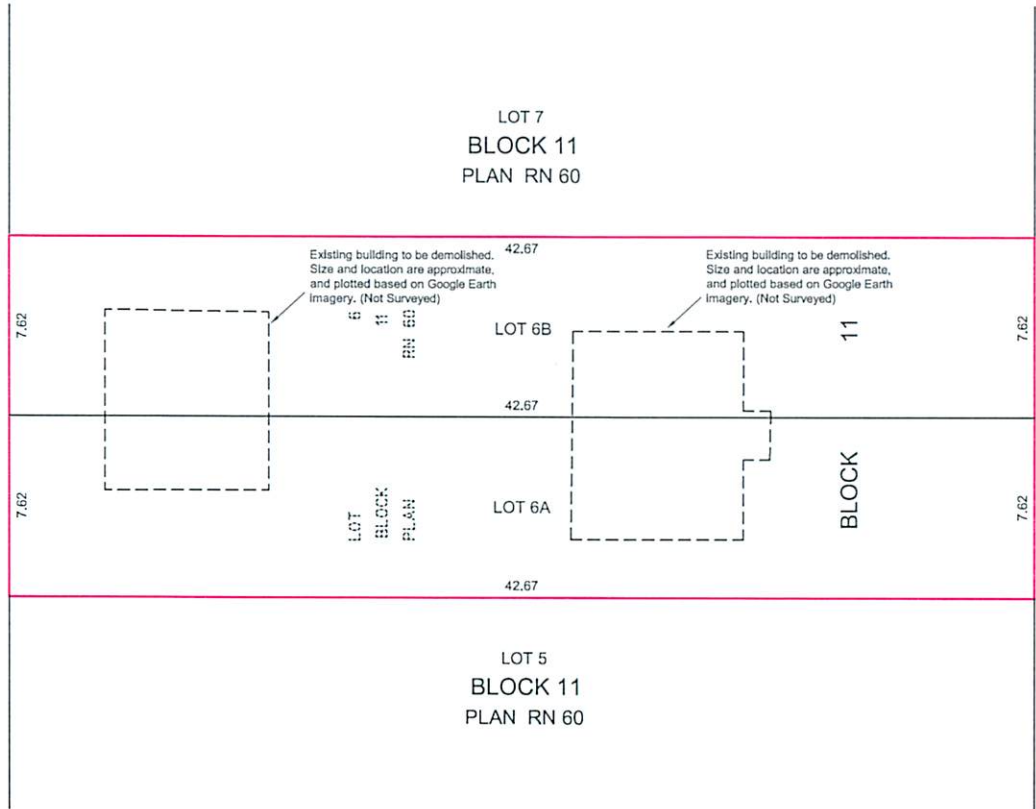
LOT 7
BLOCK 11
PLAN RN 60

Existing building to be demolished. Size and location are approximate, and plotted based on Google Earth imagery. (Not Surveyed)

42.67

Existing building to be demolished. Size and location are approximate, and plotted based on Google Earth imagery. (Not Surveyed)

7.62

6
11
RN 60

LOT 6B

11

7.62

42.67

7.62

LOT
BLOCK
PLAN

LOT 6A

BLOCK

7.62

42.67

LOT 5
BLOCK 11
PLAN RN 60